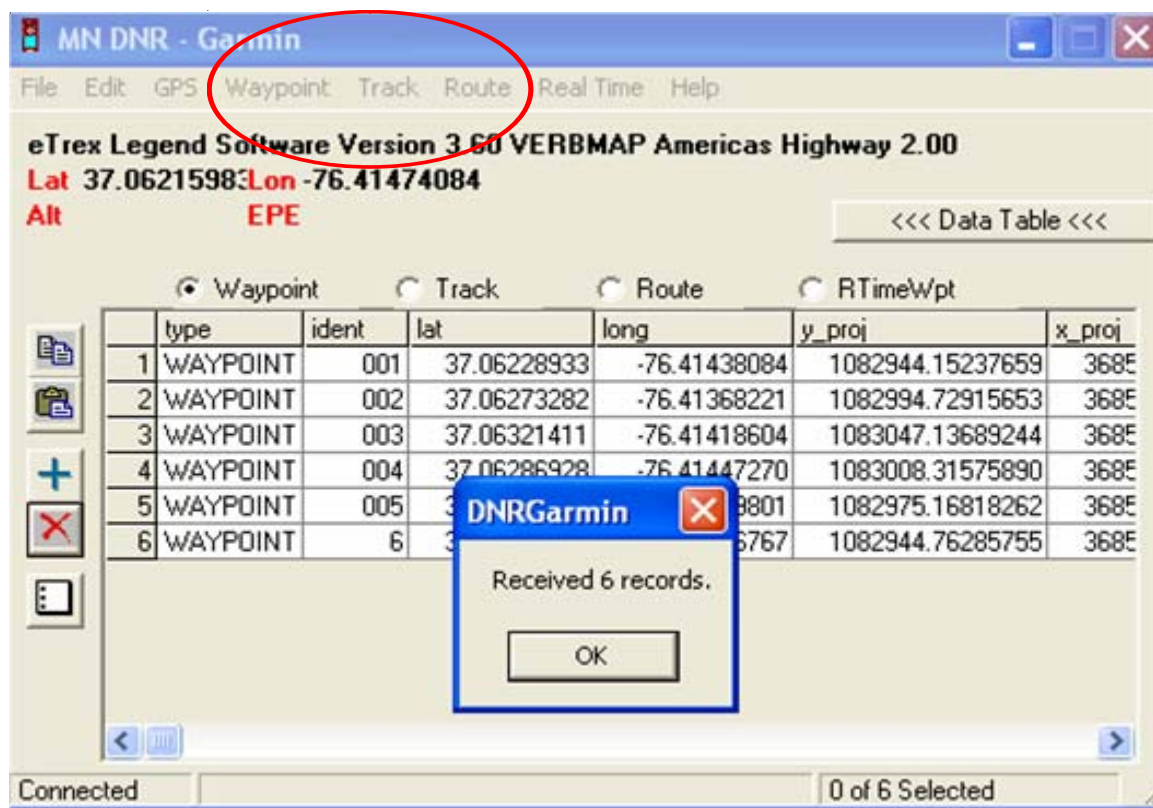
MN DNR - Garmin

File Edit GPS Waypoint Track Route Real Time Help

eTrex Legend Software Version 3.60 VERBMAP Americas Highway 2.00
Lat 37.0621598 Lon -76.41474084
Alt EPE

<<< Data Table <<<

Waypoint Track Route RTimeWpt

| | type | ident | lat | long | y_proj | x_proj |
|---|---|---|---|---|---|---|
| 1 | WAYPOINT | 001 | 37.06228933 | -76.41438084 | 1082944.15237659 | 3685 |
| 2 | WAYPOINT | 002 | 37.06273282 | -76.41368221 | 1082994.72915653 | 3685 |
| 3 | WAYPOINT | 003 | 37.06321411 | -76.41418604 | 1083047.13689244 | 3685 |
| 4 | WAYPOINT | 004 | 37.06286928 | -76.41447270 | 1083008.31575890 | 3685 |
| 5 | WAYPOINT | 005 | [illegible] | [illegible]801 | 1082975.16818262 | 3685 |
| 6 | WAYPOINT | 6 | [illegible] | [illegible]767 | 1082944.76285755 | 3685 |

DNRGarmin
Received 6 records.
OK

Connected
0 of 6 Selected